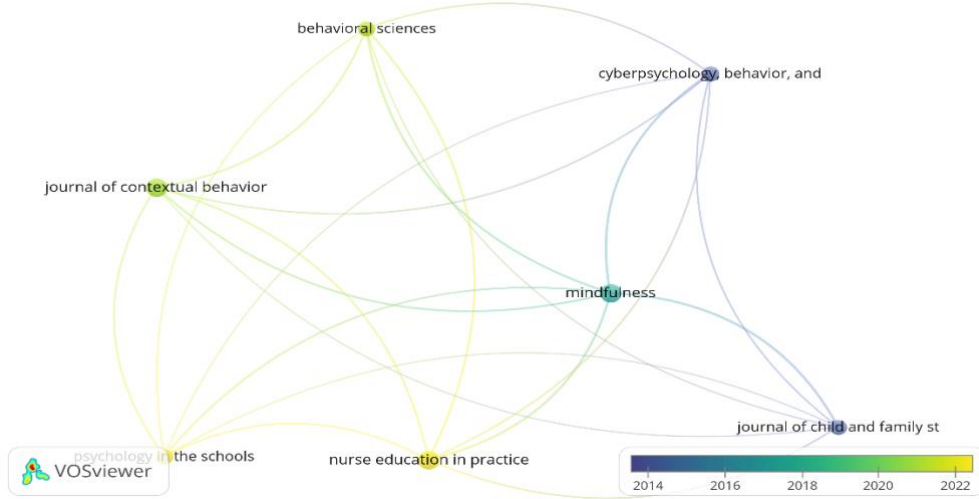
behavioral sciences

cyberpsychology, behavior, and

journal of contextual behavior

mindfulness

journal of child and family st

psychology in the schools

nurse education in practice

VOSviewer

2014 2016 2018 2020 2022